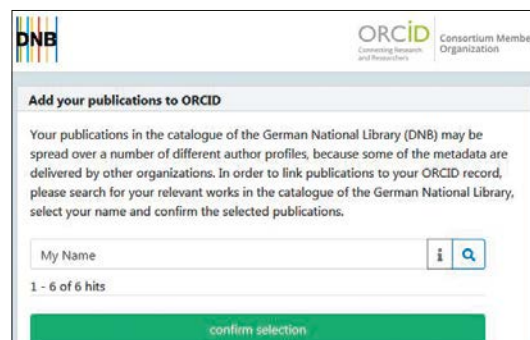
DNB

ORCID
Connecting Research and Researchers
Consortium Membe
Organization

Add your publications to ORCID

Your publications in the catalogue of the German National Library (DNB) may be spread over a number of different author profiles, because some of the metadata are delivered by other organizations. In order to link publications to your ORCID record, please search for your relevant works in the catalogue of the German National Library, select your name and confirm the selected publications.

My Name

i

1 - 6 of 6 hits

confirm selection